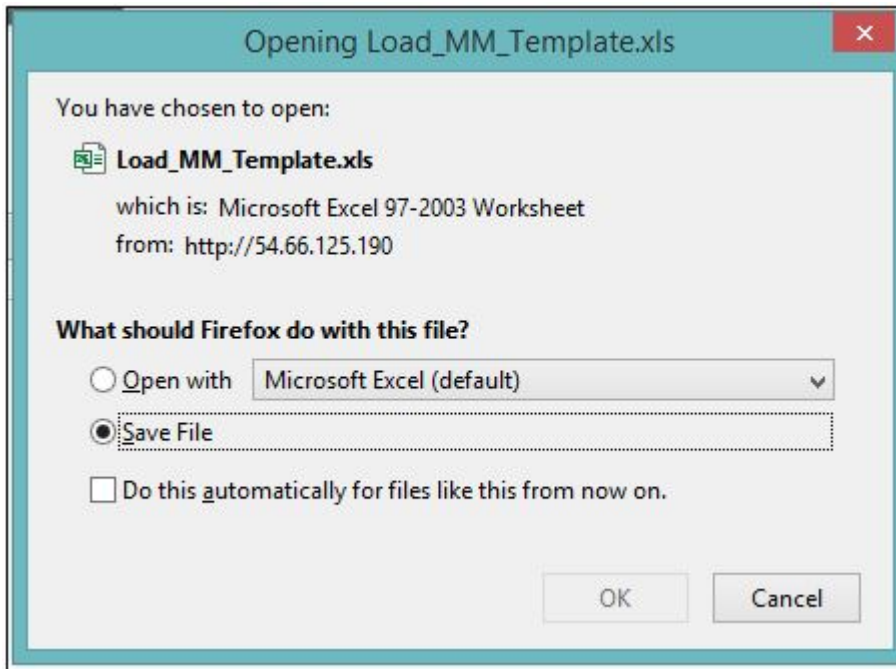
Opening Load_MM_Template.xls

You have chosen to open:

Load_MM_Template.xls

which is: Microsoft Excel 97-2003 Worksheet

from: http://54.66.125.190

What should Firefox do with this file?

Open with Microsoft Excel (default)

Save File

Do this automatically for files like this from now on.

OK

Cancel